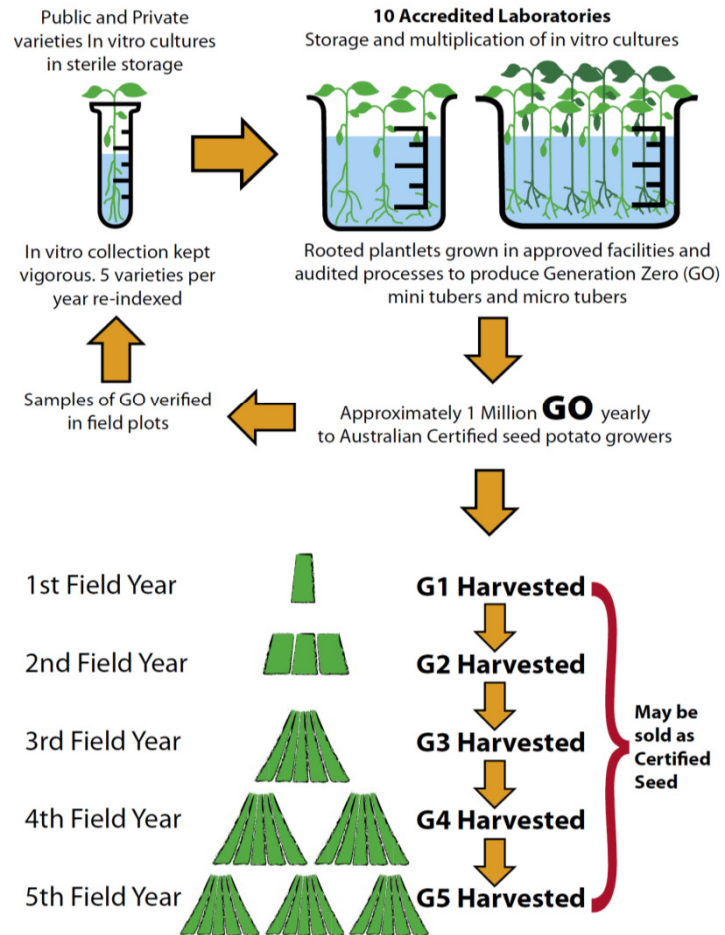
Public and Private varieties In vitro cultures in sterile storage

**10 Accredited Laboratories**
Storage and multiplication of in vitro cultures

In vitro collection kept vigorous. 5 varieties per year re-indexed

Rooted plantlets grown in approved facilities and audited processes to produce Generation Zero (GO) mini tubers and micro tubers

Samples of GO verified in field plots

Approximately 1 Million **GO** yearly to Australian Certified seed potato growers

1st Field Year

**G1 Harvested**

2nd Field Year

**G2 Harvested**

3rd Field Year

**G3 Harvested**

4th Field Year

**G4 Harvested**

5th Field Year

**G5 Harvested**

**May be sold as Certified Seed**